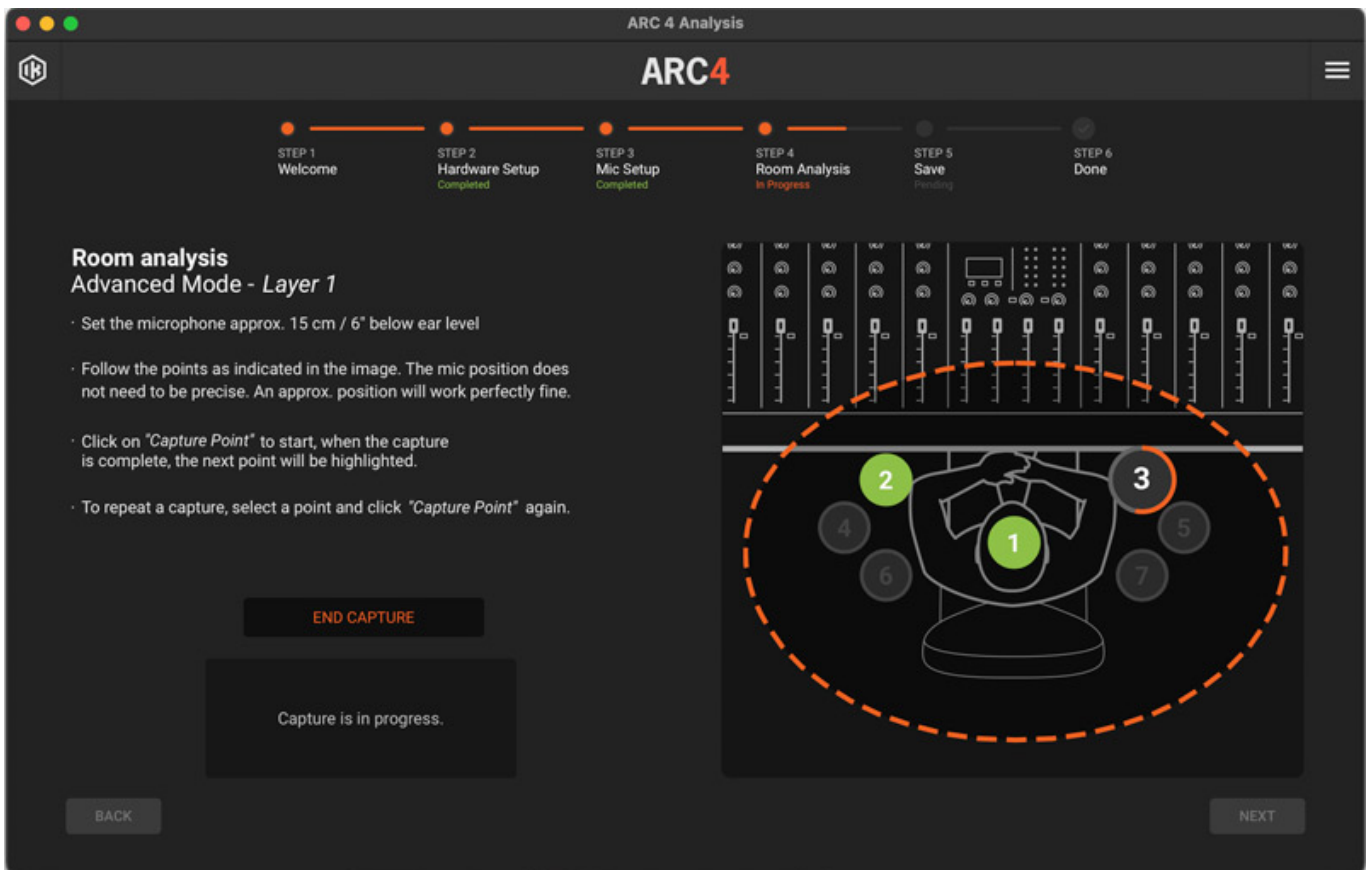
ARC 4 Analysis

IK

ARC4

STEP 1
Welcome

STEP 2
Hardware Setup
Completed

STEP 3
Mic Setup
Completed

STEP 4
Room Analysis
In Progress

STEP 5
Save
Pending

STEP 6
Done

Room analysis
Advanced Mode - *Layer 1*

· Set the microphone approx. 15 cm / 6" below ear level

· Follow the points as indicated in the image. The mic position does not need to be precise. An approx. position will work perfectly fine.

· Click on *"Capture Point"* to start, when the capture is complete, the next point will be highlighted.

· To repeat a capture, select a point and click *"Capture Point"* again.

END CAPTURE

Capture is in progress.

2
3
4
1
5
6
7

BACK

NEXT